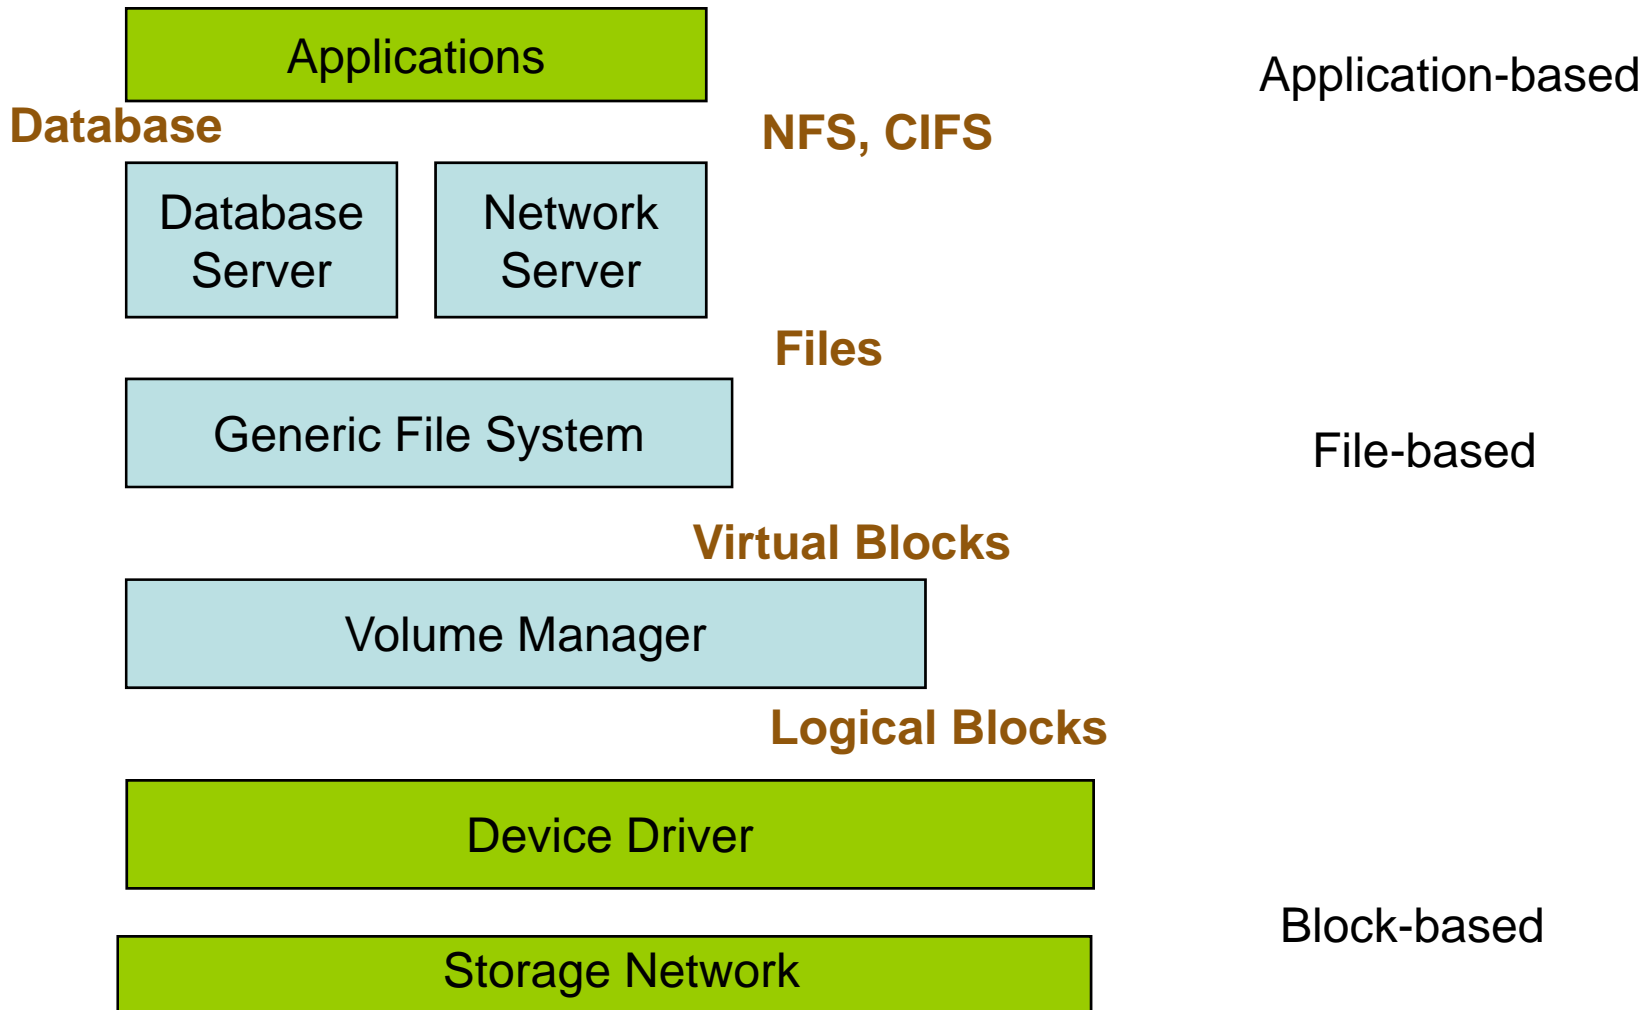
Applications

Application-based

Database

NFS, CIFS

Database Server

Network Server

Files

Generic File System

File-based

Virtual Blocks

Volume Manager

Logical Blocks

Device Driver

Block-based

Storage Network